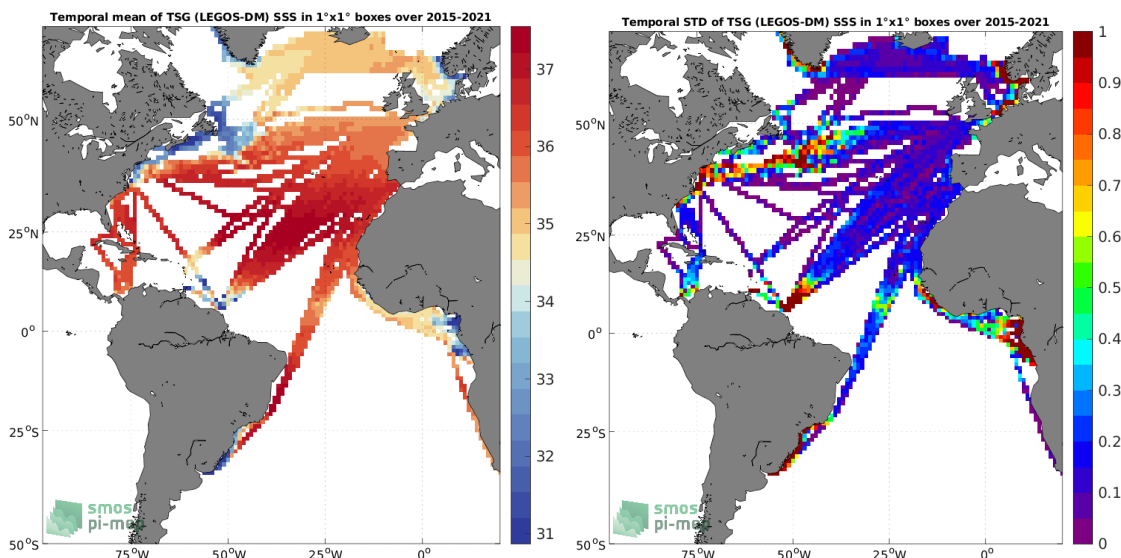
Temporal mean of TSG (LEGOS-DM) SSS in 1°x1° boxes over 2015-2021

37
36
35
34
33
32
31

50°N
25°N
0°
25°S
50°S
75°W
50°W
25°W
0°

smos
pi-mep

Temporal STD of TSG (LEGOS-DM) SSS in 1°x1° boxes over 2015-2021

1
0.9
0.8
0.7
0.6
0.5
0.4
0.3
0.2
0.1
0

50°N
25°N
0°
25°S
50°S
75°W
50°W
25°W
0°

smos
pi-mep